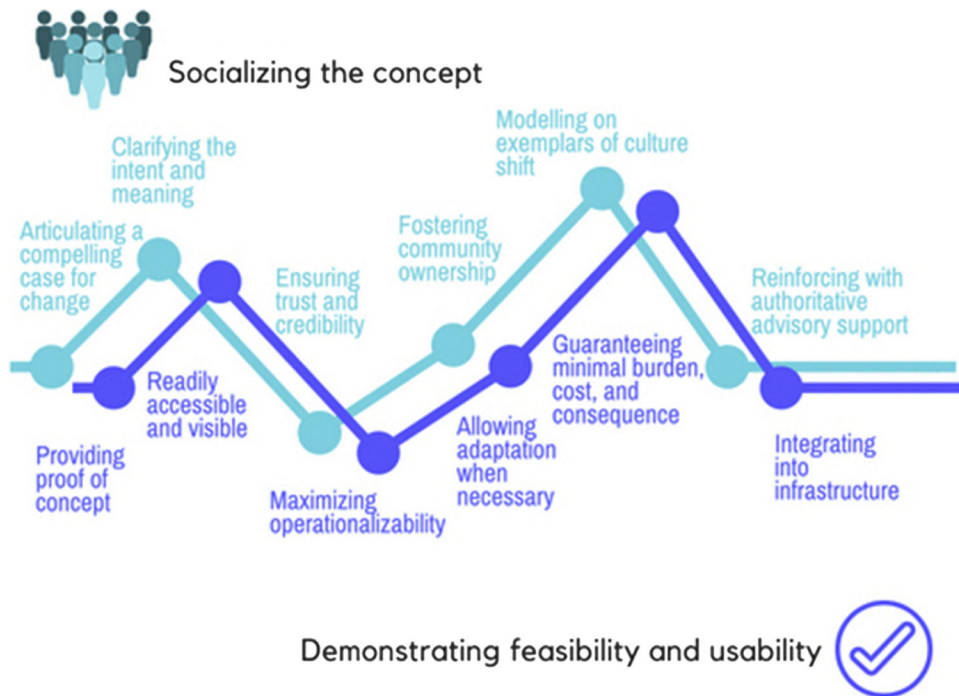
Socializing the concept

Clarifying the intent and meaning

Articulating a compelling case for change

Ensuring trust and credibility

Fostering community ownership

Modelling on exemplars of culture shift

Reinforcing with authoritative advisory support

Readily accessible and visible

Providing proof of concept

Maximizing operationalizability

Allowing adaptation when necessary

Guaranteeing minimal burden, cost, and consequence

Integrating into infrastructure

Demonstrating feasibility and usability